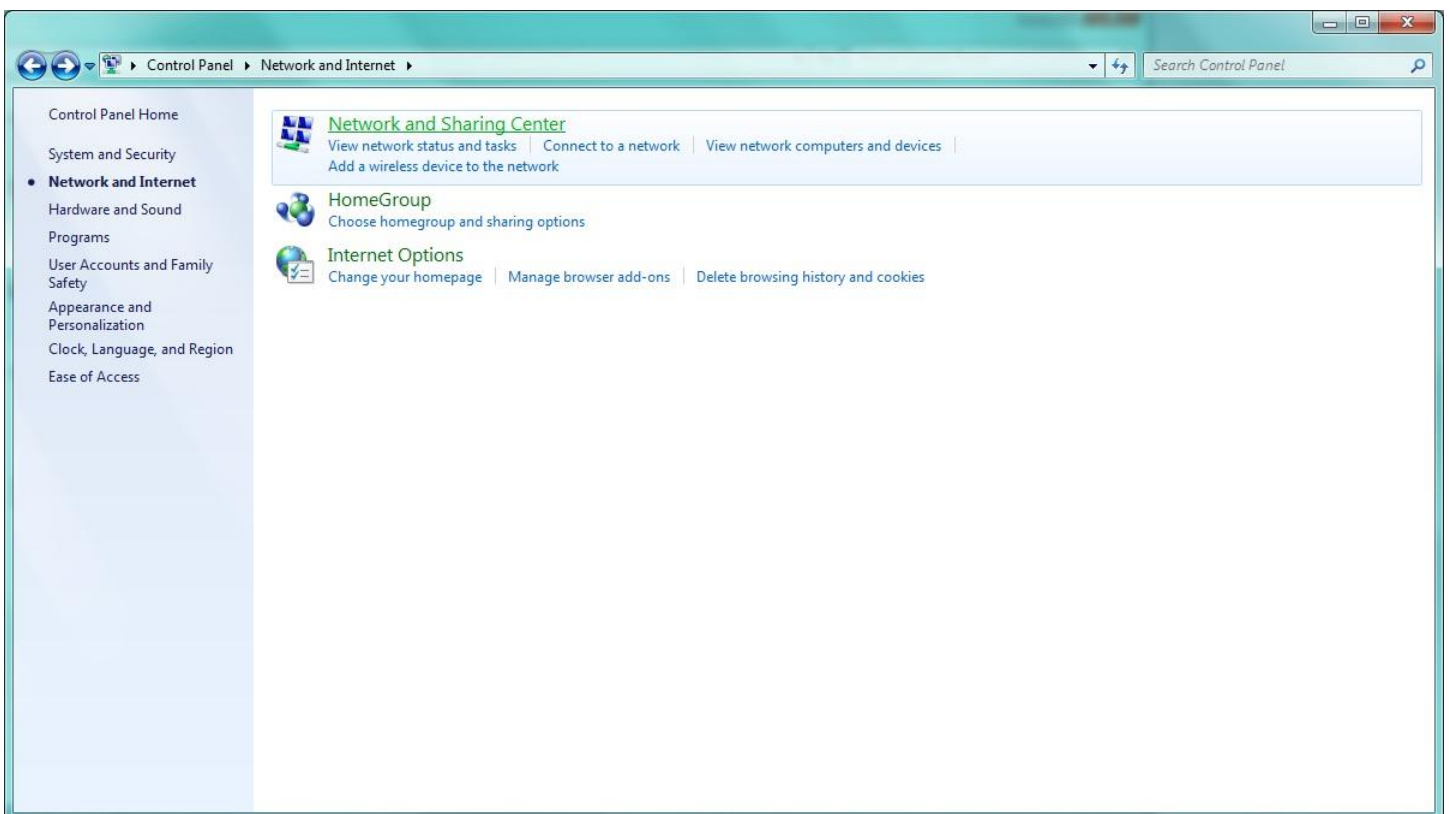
Control Panel ▸ Network and Internet ▸

Search Control Panel

Control Panel Home

System and Security

• Network and Internet

Hardware and Sound

Programs

User Accounts and Family Safety

Appearance and Personalization

Clock, Language, and Region

Ease of Access

Network and Sharing Center

View network status and tasks | Connect to a network | View network computers and devices |

Add a wireless device to the network

HomeGroup

Choose homegroup and sharing options

Internet Options

Change your homepage | Manage browser add-ons | Delete browsing history and cookies